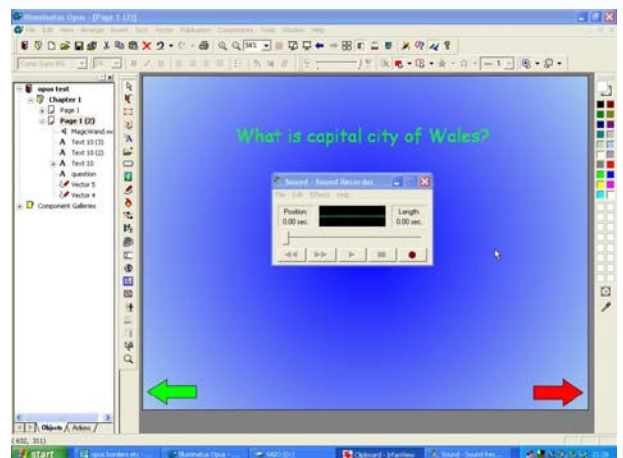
Illuminatus Opus - [Page 1 (2)]

File Edit View Arrange Insert Text Vector Publication Components Tools Window Help

opus test
Chapter 1
Page 1
Page 1 (2)
MagicWand.wv
Text 10 (3)
Text 10 (2)
Text 10
question
Vector 5
Vector 4
Component Galleries

Objects Actions

What is capital city of Wales?

Sound - Sound Recorder
File Edit Effects Help
Position: 0.00 sec.
Length: 0.00 sec.

(632, 311)

start
Illuminatus Opus
Clipboard - IrfanView
Sound - Sound Rec...